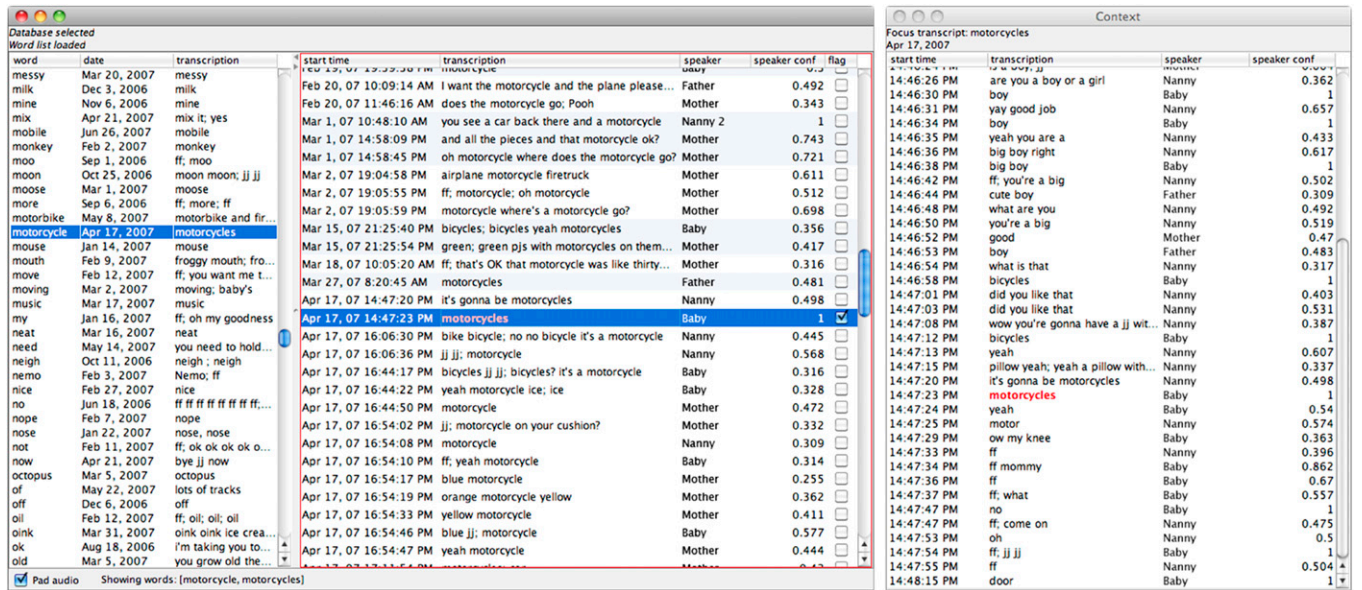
Database selected
Word list loaded

| word | date | transcription |
|---|---|---|
| messy | Mar 20, 2007 | messy |
| milk | Dec 3, 2006 | milk |
| mine | Nov 6, 2006 | mine |
| mix | Apr 21, 2007 | mix it; yes |
| mobile | Jun 26, 2007 | mobile |
| monkey | Feb 2, 2007 | monkey |
| moo | Sep 1, 2006 | ff; moo |
| moon | Oct 25, 2006 | moon moon; jj jj |
| moose | Mar 1, 2007 | moose |
| more | Sep 6, 2006 | ff; more; ff |
| motorbike | May 8, 2007 | motorbike and fir... |
| motorcycle | Apr 17, 2007 | motorcycles |
| mouse | Jan 14, 2007 | mouse |
| mouth | Feb 9, 2007 | froggy mouth; fro... |
| move | Feb 12, 2007 | ff; you want me t... |
| moving | Mar 2, 2007 | moving; baby's |
| music | Mar 17, 2007 | music |
| my | Jan 16, 2007 | ff; oh my goodness |
| neat | Mar 16, 2007 | neat |
| need | May 14, 2007 | you need to hold... |
| neigh | Oct 11, 2006 | neigh ; neigh |
| nemo | Feb 3, 2007 | Nemo; ff |
| nice | Feb 27, 2007 | nice |
| no | Jun 18, 2006 | ff ff ff ff ff ff ff ff;... |
| nope | Feb 7, 2007 | nope |
| nose | Jan 22, 2007 | nose, nose |
| not | Feb 11, 2007 | ff; ok ok ok ok o... |
| now | Apr 21, 2007 | bye jj now |
| octopus | Mar 5, 2007 | octopus |
| of | May 22, 2007 | lots of tracks |
| off | Dec 6, 2006 | off |
| oil | Feb 12, 2007 | ff; oil; oil; oil |
| oink | Mar 31, 2007 | oink oink ice crea... |
| ok | Aug 18, 2006 | i'm taking you to... |
| old | Mar 5, 2007 | you grow old the... |

| start time | transcription | speaker | speaker conf | flag |
|---|---|---|---|---|
| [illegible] | motorcycle | Baby | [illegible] | |
| Feb 20, 07 10:09:14 AM | I want the motorcycle and the plane please... | Father | 0.492 | |
| Feb 20, 07 11:46:16 AM | does the motorcycle go; Pooh | Mother | 0.343 | |
| Mar 1, 07 10:48:10 AM | you see a car back there and a motorcycle | Nanny 2 | 1 | |
| Mar 1, 07 14:58:09 PM | and all the pieces and that motorcycle ok? | Mother | 0.743 | |
| Mar 1, 07 14:58:45 PM | oh motorcycle where does the motorcycle go? | Mother | 0.721 | |
| Mar 2, 07 19:04:58 PM | airplane motorcycle firetruck | Mother | 0.611 | |
| Mar 2, 07 19:05:55 PM | ff; motorcycle; oh motorcycle | Mother | 0.512 | |
| Mar 2, 07 19:05:59 PM | motorcycle where's a motorcycle go? | Mother | 0.698 | |
| Mar 15, 07 21:25:40 PM | bicycles; bicycles yeah motorcycles | Baby | 0.356 | |
| Mar 15, 07 21:25:54 PM | green; green pjs with motorcycles on them... | Mother | 0.417 | |
| Mar 18, 07 10:05:20 AM | ff; that's OK that motorcycle was like thirty... | Mother | 0.316 | |
| Mar 27, 07 8:20:45 AM | motorcycles | Father | 0.481 | |
| Apr 17, 07 14:47:20 PM | it's gonna be motorcycles | Nanny | 0.498 | |
| Apr 17, 07 14:47:23 PM | motorcycles | Baby | 1 | ☑ |
| Apr 17, 07 16:06:30 PM | bike bicycle; no no bicycle it's a motorcycle | Nanny | 0.445 | |
| Apr 17, 07 16:06:36 PM | jj jj; motorcycle | Nanny | 0.568 | |
| Apr 17, 07 16:44:17 PM | bicycles jj jj; bicycles? it's a motorcycle | Baby | 0.316 | |
| Apr 17, 07 16:44:22 PM | yeah motorcycle ice; ice | Baby | 0.328 | |
| Apr 17, 07 16:44:50 PM | motorcycle | Mother | 0.472 | |
| Apr 17, 07 16:54:02 PM | jj; motorcycle on your cushion? | Mother | 0.332 | |
| Apr 17, 07 16:54:08 PM | motorcycle | Nanny | 0.309 | |
| Apr 17, 07 16:54:10 PM | ff; yeah motorcycle | Baby | 0.314 | |
| Apr 17, 07 16:54:17 PM | blue motorcycle | Mother | 0.255 | |
| Apr 17, 07 16:54:19 PM | orange motorcycle yellow | Mother | 0.362 | |
| Apr 17, 07 16:54:33 PM | yellow motorcycle | Mother | 0.411 | |
| Apr 17, 07 16:54:46 PM | blue jj; motorcycle | Baby | 0.577 | |
| Apr 17, 07 16:54:47 PM | yeah motorcycle | Mother | 0.444 | |
| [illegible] | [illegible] | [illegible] | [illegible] | |

Pad audio  Showing words: [motorcycle, motorcycles]

Context
Focus transcript: motorcycles
Apr 17, 2007

| start time | transcription | speaker | speaker conf |
|---|---|---|---|
| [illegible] | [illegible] | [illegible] | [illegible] |
| 14:46:26 PM | are you a boy or a girl | Nanny | 0.362 |
| 14:46:30 PM | boy | Baby | 1 |
| 14:46:31 PM | yay good job | Nanny | 0.657 |
| 14:46:34 PM | boy | Baby | 1 |
| 14:46:35 PM | yeah you are a | Nanny | 0.433 |
| 14:46:36 PM | big boy right | Nanny | 0.617 |
| 14:46:38 PM | big boy | Baby | 1 |
| 14:46:42 PM | ff; you're a big | Nanny | 0.502 |
| 14:46:44 PM | cute boy | Father | 0.309 |
| 14:46:48 PM | what are you | Nanny | 0.492 |
| 14:46:50 PM | you're a big | Nanny | 0.519 |
| 14:46:52 PM | good | Mother | 0.47 |
| 14:46:53 PM | boy | Father | 0.483 |
| 14:46:54 PM | what is that | Nanny | 0.317 |
| 14:46:58 PM | bicycles | Baby | 1 |
| 14:47:01 PM | did you like that | Nanny | 0.403 |
| 14:47:03 PM | did you like that | Nanny | 0.531 |
| 14:47:08 PM | wow you're gonna have a jj wit... | Nanny | 0.387 |
| 14:47:12 PM | bicycles | Baby | 1 |
| 14:47:13 PM | yeah | Nanny | 0.607 |
| 14:47:15 PM | pillow yeah; yeah a pillow with... | Nanny | 0.337 |
| 14:47:20 PM | it's gonna be motorcycles | Nanny | 0.498 |
| 14:47:23 PM | motorcycles | Baby | 1 |
| 14:47:24 PM | yeah | Baby | 0.54 |
| 14:47:25 PM | motor | Nanny | 0.574 |
| 14:47:29 PM | ow my knee | Baby | 0.363 |
| 14:47:33 PM | ff | Nanny | 0.396 |
| 14:47:34 PM | ff mommy | Baby | 0.862 |
| 14:47:36 PM | ff | Baby | 0.67 |
| 14:47:37 PM | ff; what | Baby | 0.557 |
| 14:47:47 PM | no | Baby | 1 |
| 14:47:47 PM | ff; come on | Nanny | 0.475 |
| 14:47:53 PM | oh | Nanny | 0.5 |
| 14:47:54 PM | ff; jj jj | Baby | 1 |
| 14:47:55 PM | ff | Nanny | 0.504 |
| 14:48:15 PM | door | Baby | 1 |